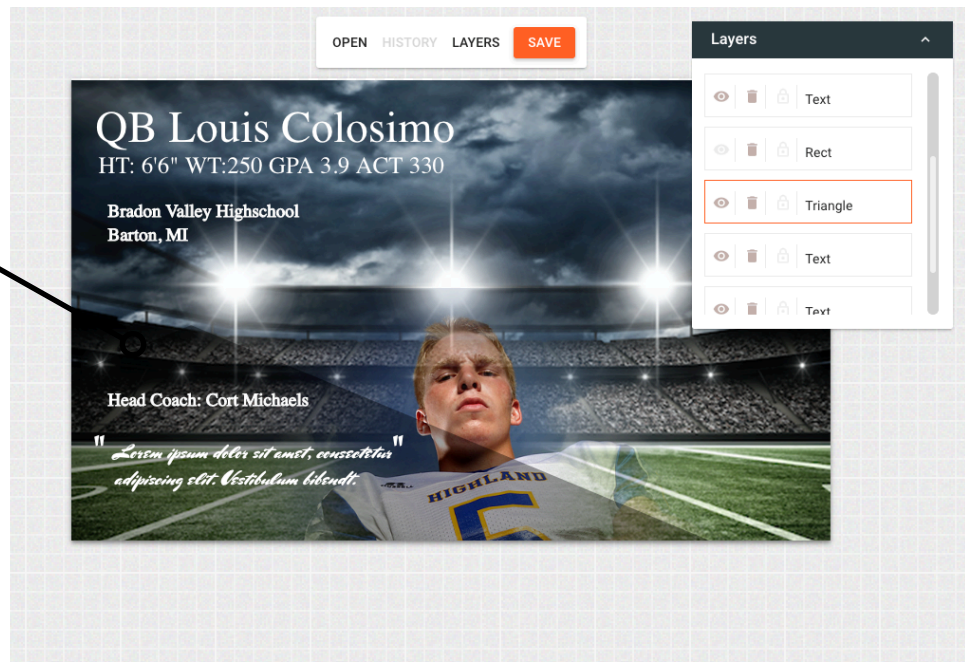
OPEN HISTORY LAYERS SAVE

Layers

Text

Rect

Triangle

Text

Text

QB Louis Colosimo
HT: 6'6" WT:250 GPA 3.9 ACT 330

Bradon Valley Highschool
Barton, MI

Head Coach: Cort Michaels

" Lorem ipsum dolor sit amet, consectetur adipiscing elit. Vestibulum bibendt. "

HIGHLAND